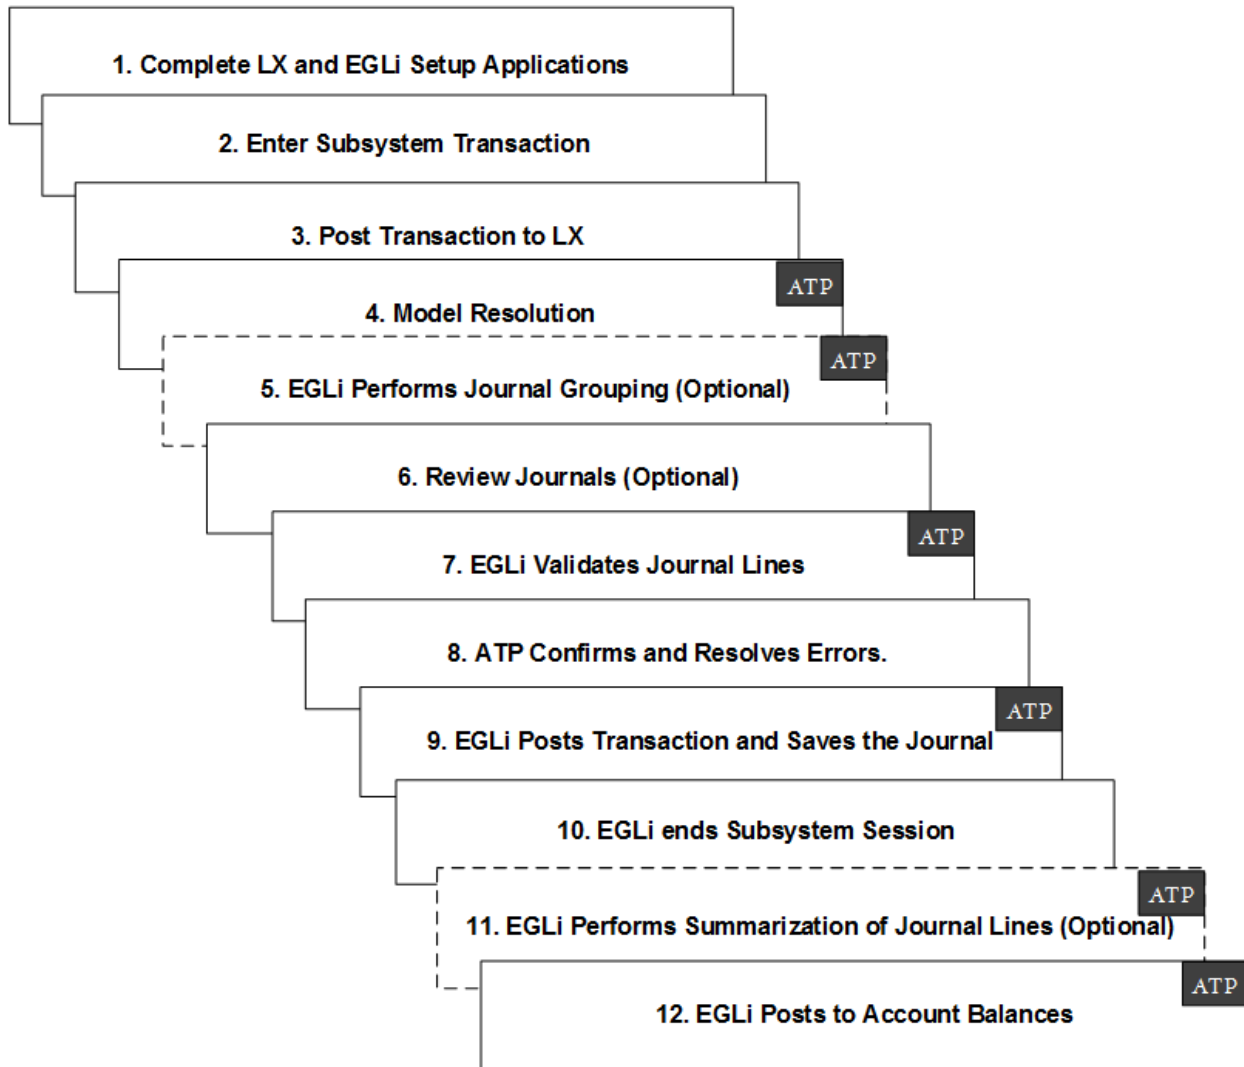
1. Complete LX and EGLi Setup Applications

2. Enter Subsystem Transaction

3. Post Transaction to LX

ATP

4. Model Resolution

ATP

5. EGLi Performs Journal Grouping (Optional)

6. Review Journals (Optional)

ATP

7. EGLi Validates Journal Lines

8. ATP Confirms and Resolves Errors.

ATP

9. EGLi Posts Transaction and Saves the Journal

10. EGLi ends Subsystem Session

ATP

11. EGLi Performs Summarization of Journal Lines (Optional)

ATP

12. EGLi Posts to Account Balances